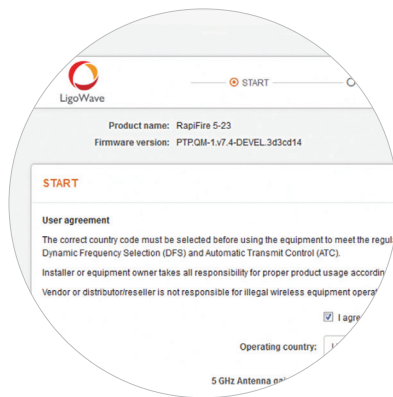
LigoWave

START

Product name: RapiFire 5-23

Firmware version: PTP.QM-1.v7.4-DEVEL.3d3cd14

START

User agreement

The correct country code must be selected before using the equipment to meet the regul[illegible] Dynamic Frequency Selection (DFS) and Automatic Transmit Control (ATC).

Installer or equipment owner takes all responsibility for proper product usage accordin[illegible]

Vendor or distributor/reseller is not responsible for illegal wireless equipment operat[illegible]

I agre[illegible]

Operating country:

5 GHz Antenna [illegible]